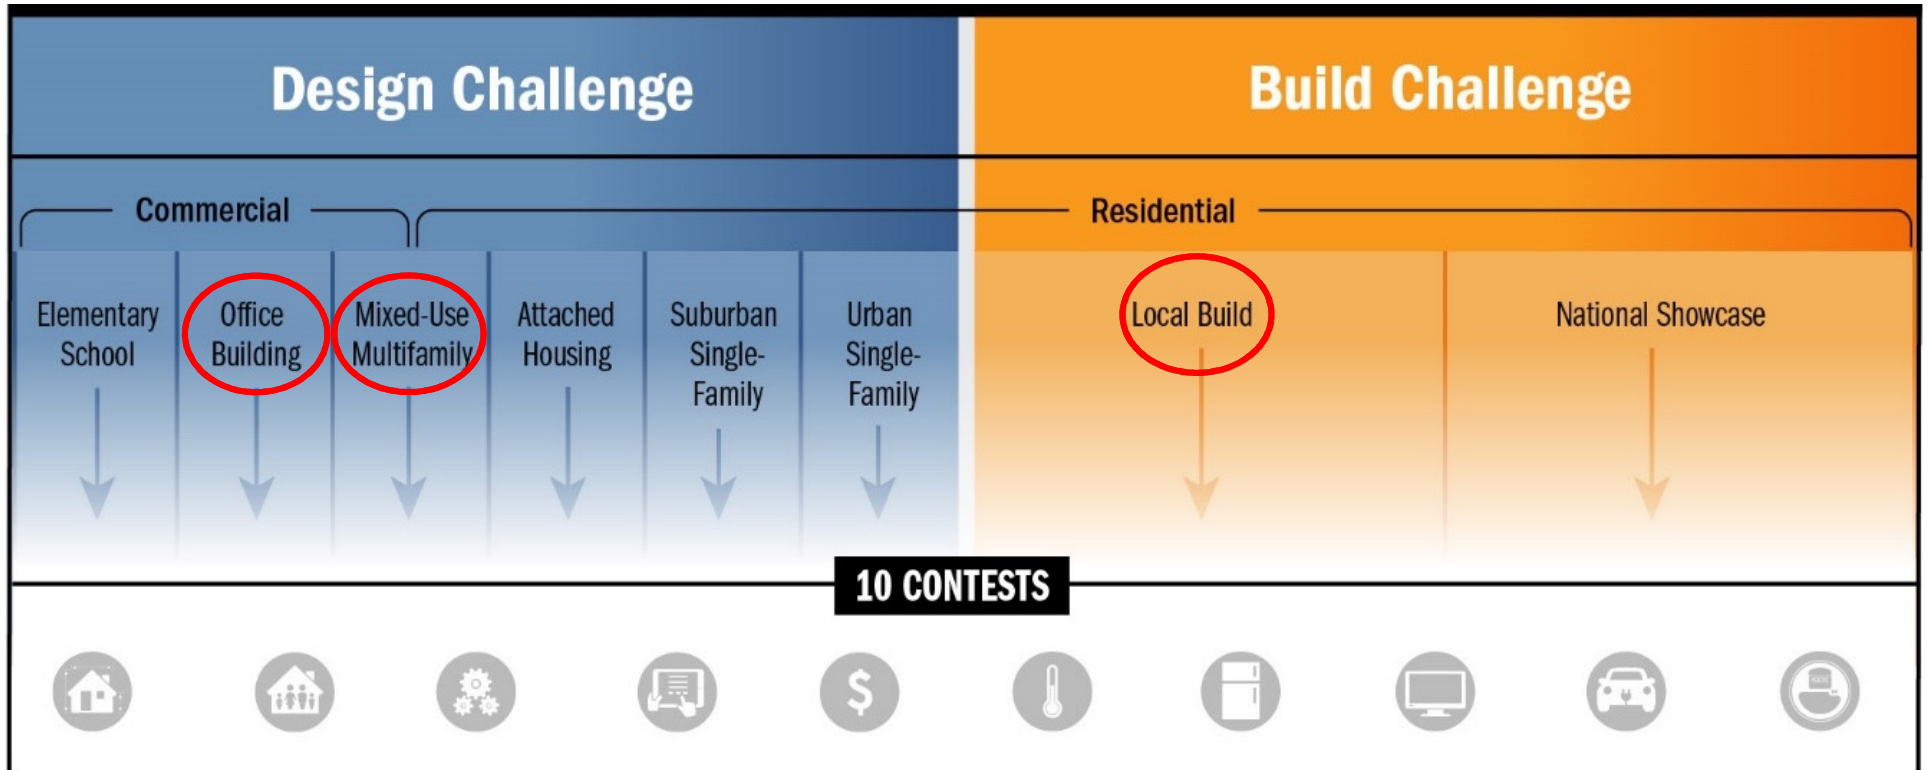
Design Challenge

Build Challenge

Commercial

Residential

Elementary School

Office Building

Mixed-Use Multifamily

Attached Housing

Suburban Single-Family

Urban Single-Family

Local Build

National Showcase

10 CONTESTS